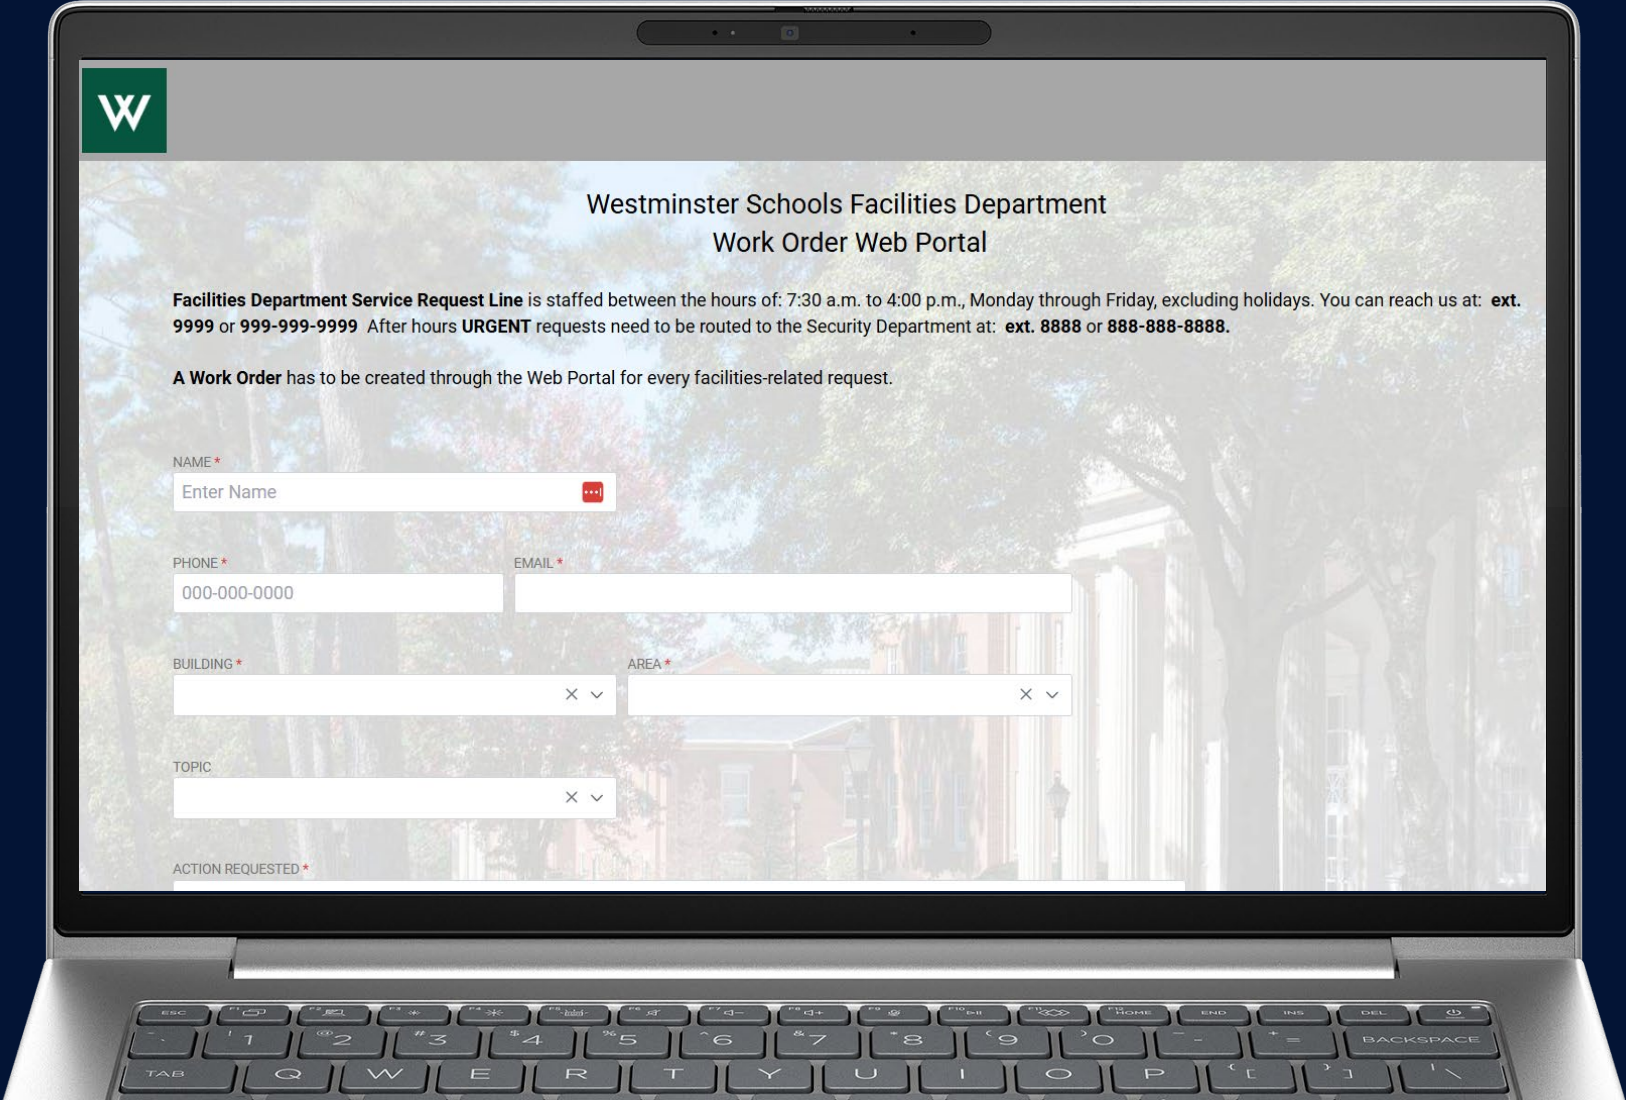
W

Westminster Schools Facilities Department
Work Order Web Portal

**Facilities Department Service Request Line** is staffed between the hours of: 7:30 a.m. to 4:00 p.m., Monday through Friday, excluding holidays. You can reach us at: **ext. 9999** or **999-999-9999** After hours **URGENT** requests need to be routed to the Security Department at: **ext. 8888** or **888-888-8888.**

**A Work Order** has to be created through the Web Portal for every facilities-related request.

NAME *
Enter Name

PHONE *
000-000-0000

EMAIL *

BUILDING *

AREA *

TOPIC

ACTION REQUESTED *

ESC
1 2 3 4 5 6 7 8 9 0 - = BACKSPACE
HOME END INS DEL
TAB Q W E R T Y U I O P [ ] \